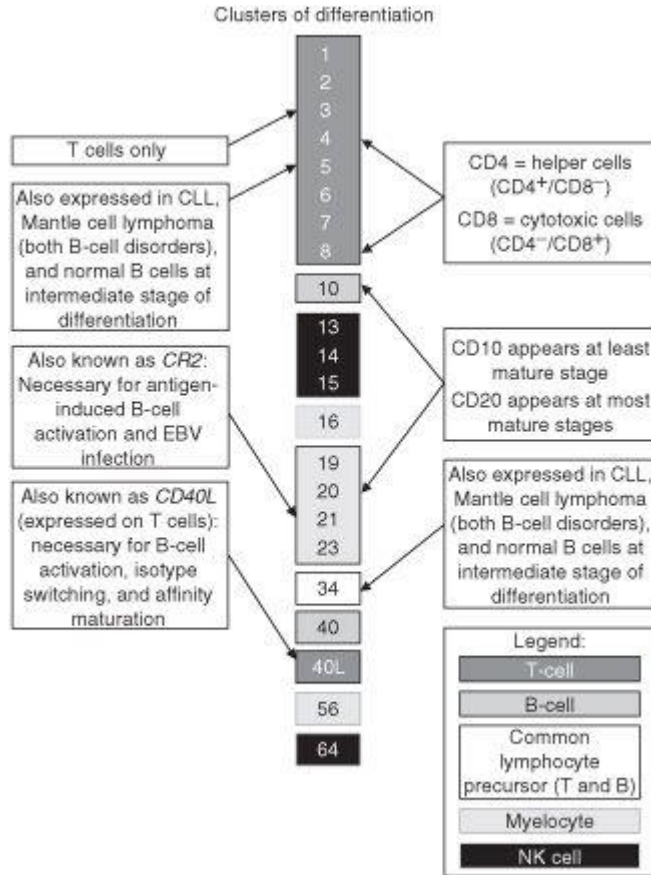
Clusters of differentiation

T cells only

Also expressed in CLL, Mantle cell lymphoma (both B-cell disorders), and normal B cells at intermediate stage of differentiation

1
2
3
4
5
6
7
8

CD4 = helper cells ($CD4^+/CD8^-$)
CD8 = cytotoxic cells ($CD4^-/CD8^+$)

10

13
14
15

Also known as *CR2*: Necessary for antigen-induced B-cell activation and EBV infection

CD10 appears at least mature stage
CD20 appears at most mature stages

16

19
20
21
23

Also known as *CD40L* (expressed on T cells): necessary for B-cell activation, isotype switching, and affinity maturation

Also expressed in CLL, Mantle cell lymphoma (both B-cell disorders), and normal B cells at intermediate stage of differentiation

34

40

40L

56

64

Legend:
T-cell
B-cell
Common lymphocyte precursor (T and B)
Myelocyte
NK cell